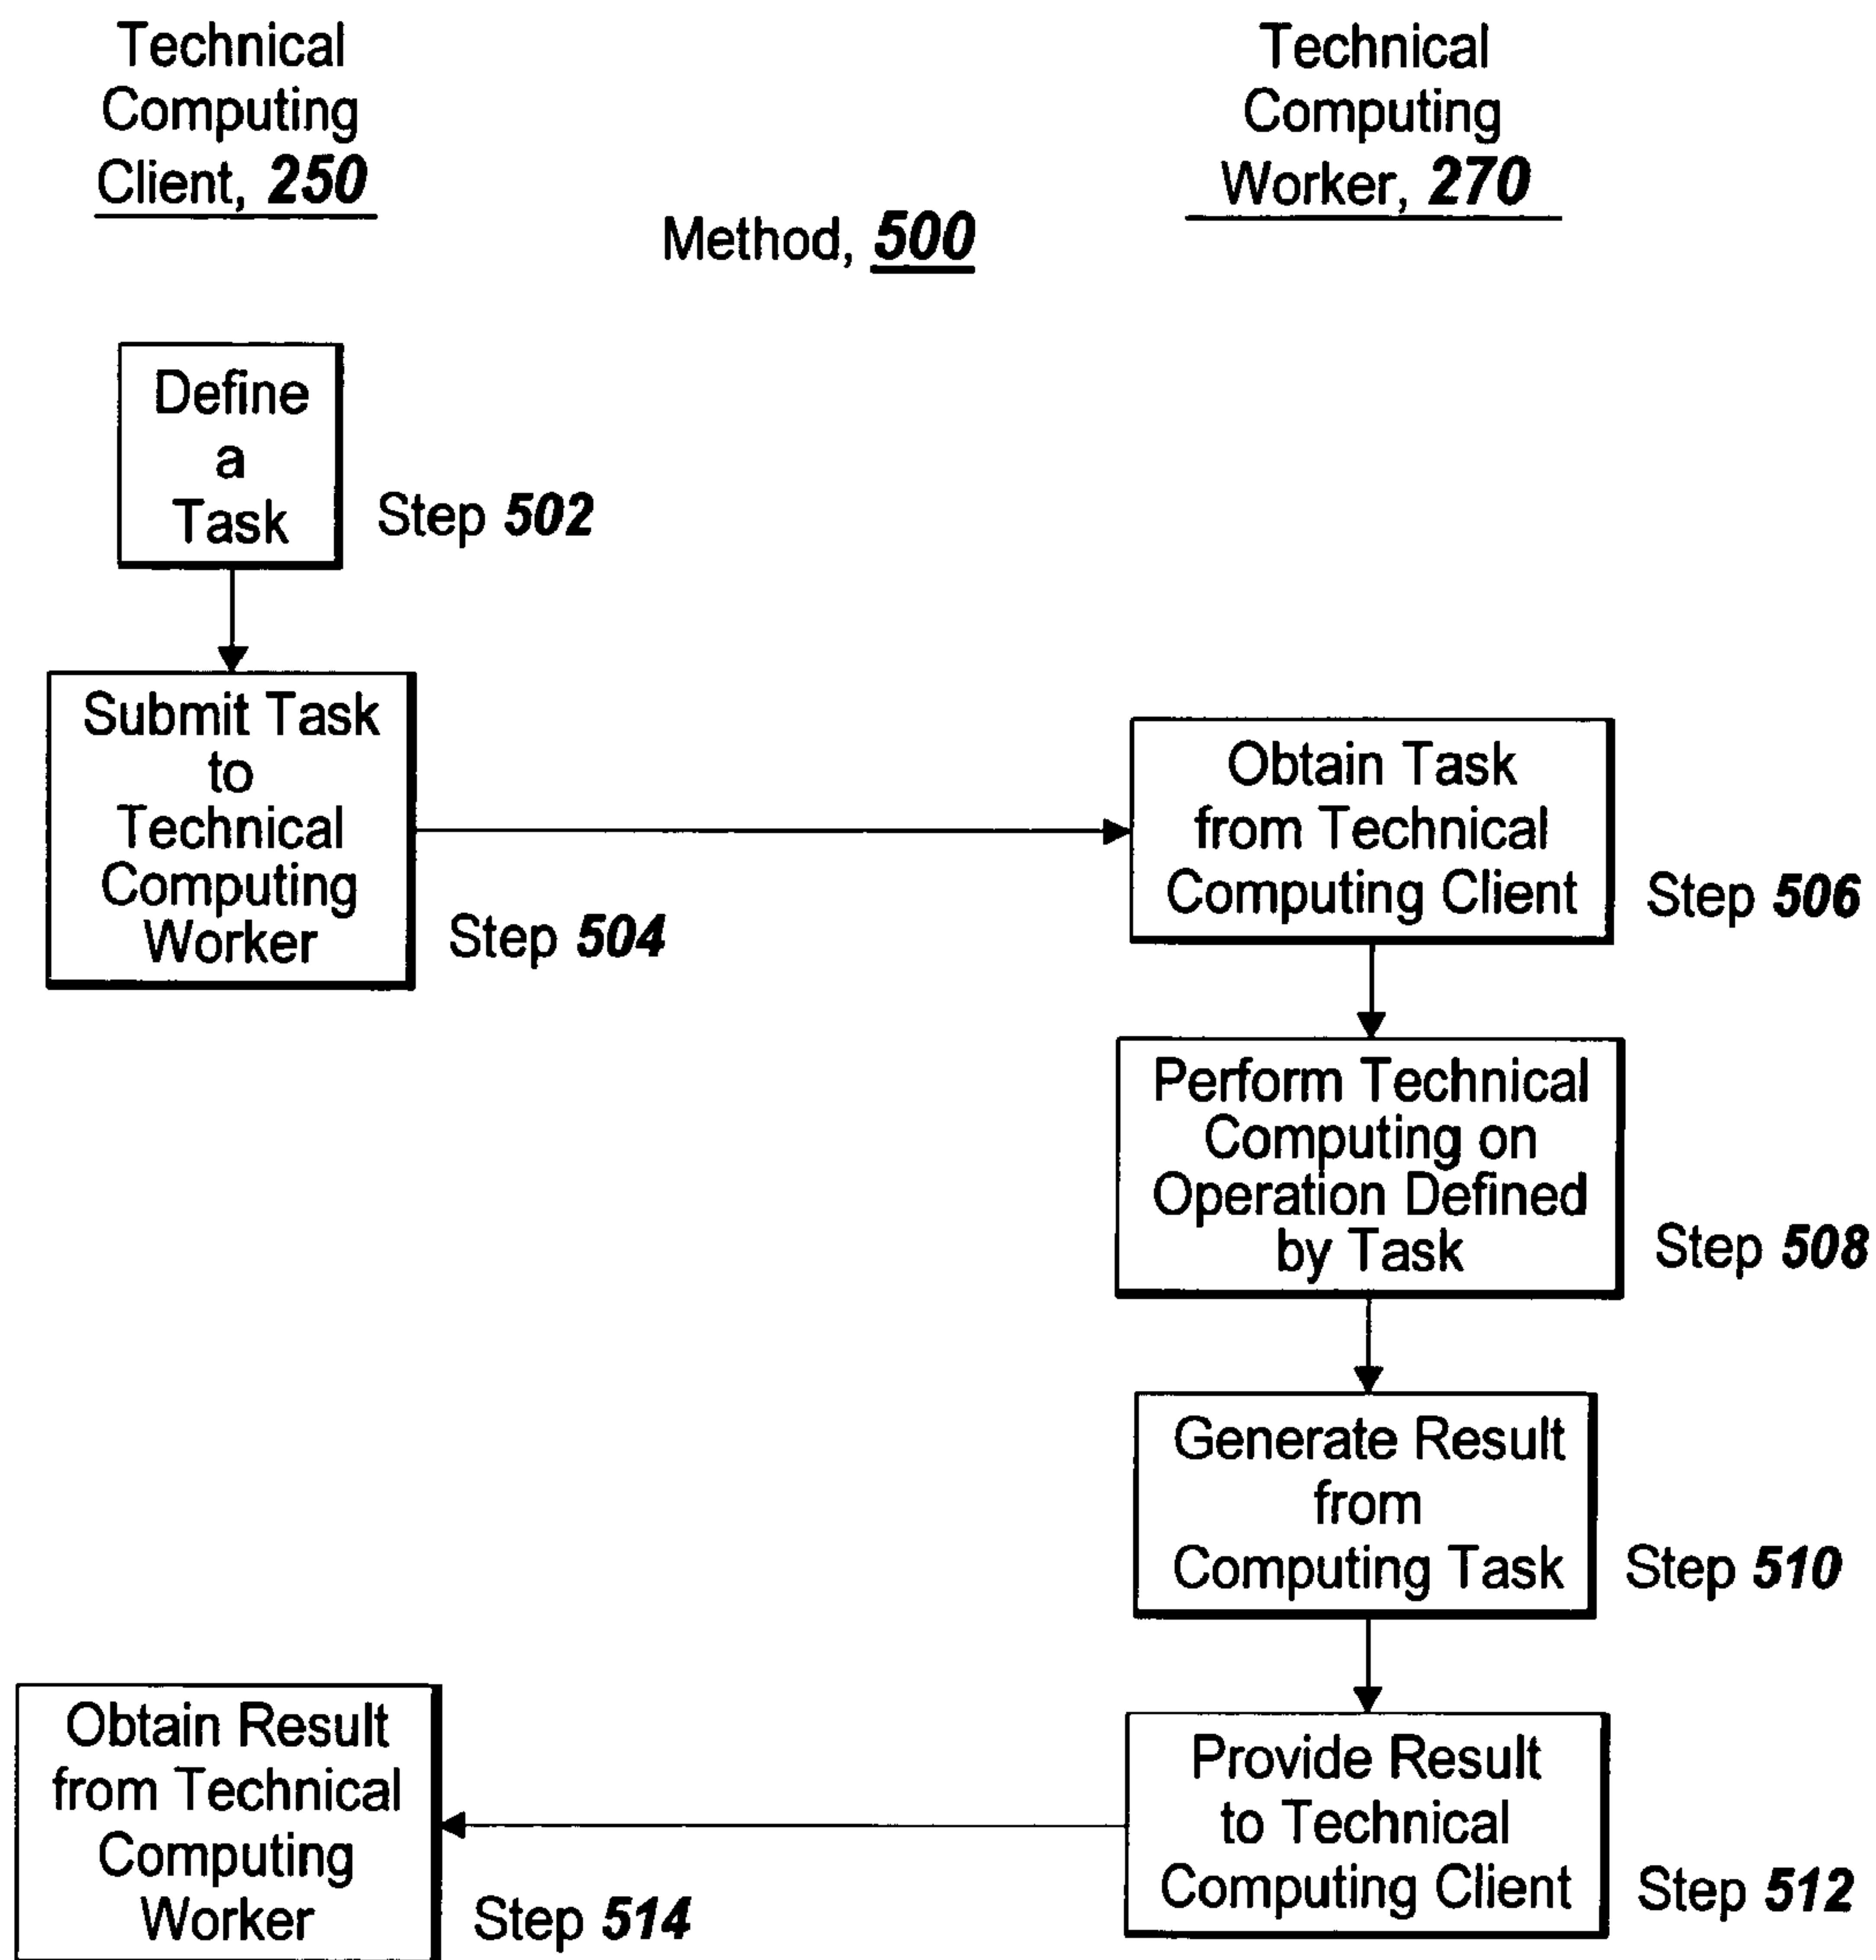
Technical Computing Client, ***250***

Technical Computing Worker, ***270***

Method, ***500***

Define a Task

Step ***502***

Submit Task to Technical Computing Worker

Step ***504***

Obtain Task from Technical Computing Client

Step ***506***

Perform Technical Computing on Operation Defined by Task

Step ***508***

Generate Result from Computing Task

Step ***510***

Provide Result to Technical Computing Client

Step ***512***

Obtain Result from Technical Computing Worker

Step ***514***